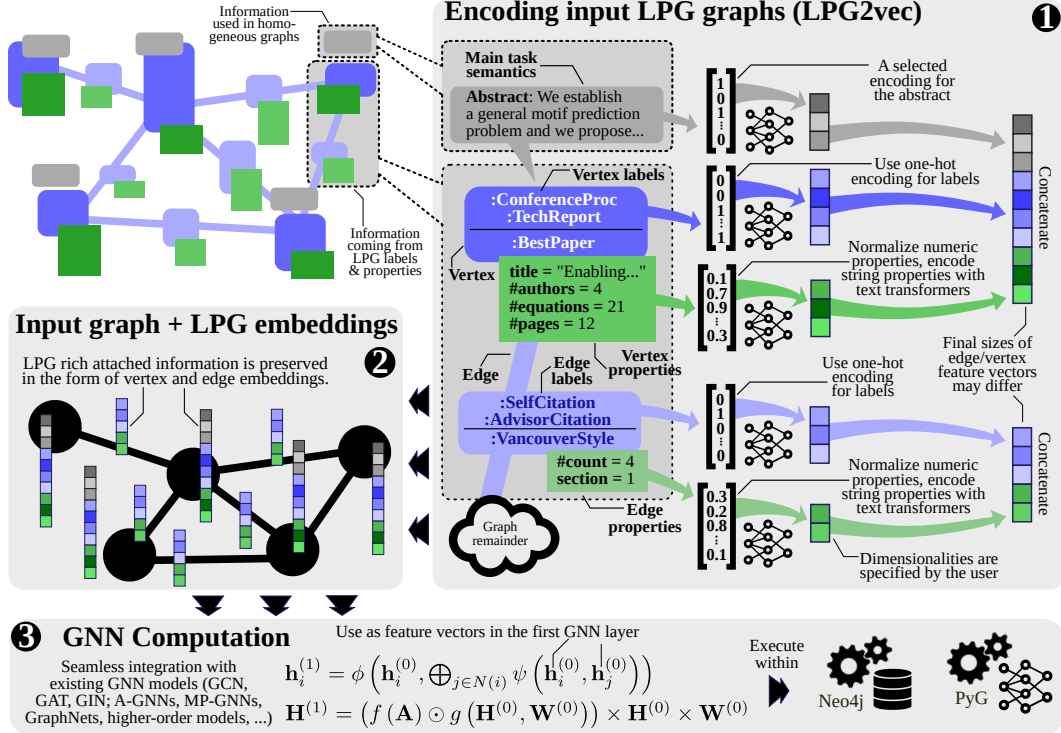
Information used in homogeneous graphs

Information coming from LPG labels & properties

Encoding input LPG graphs (LPG2vec)

1

Main task semantics

Abstract: We establish a general motif prediction problem and we propose...

A selected encoding for the abstract

Vertex labels

:ConferenceProc
:TechReport
:BestPaper

Vertex

Use one-hot encoding for labels

title = "Enabling..."
#authors = 4
#equations = 21
#pages = 12

Normalize numeric properties, encode string properties with text transformers

Concatenate

Vertex properties

Final sizes of edge/vertex feature vectors may differ

Edge

Edge labels

:SelfCitation
:AdvisorCitation
:VancouverStyle

Use one-hot encoding for labels

#count = 4
section = 1

Normalize numeric properties, encode string properties with text transformers

Concatenate

Graph remainder

Edge properties

Dimensionalities are specified by the user

$\begin{bmatrix}1\\0\\1\\\vdots\\0\end{bmatrix}$ $\begin{bmatrix}0\\0\\1\\\vdots\\1\end{bmatrix}$ $\begin{bmatrix}0.1\\0.7\\0.9\\\vdots\\0.3\end{bmatrix}$ $\begin{bmatrix}0\\1\\0\\\vdots\\0\end{bmatrix}$ $\begin{bmatrix}0.3\\0.2\\0.8\\\vdots\\0.1\end{bmatrix}$

Input graph + LPG embeddings

2

LPG rich attached information is preserved in the form of vertex and edge embeddings.

3 GNN Computation

Use as feature vectors in the first GNN layer

Seamless integration with existing GNN models (GCN, GAT, GIN; A-GNNs, MP-GNNs, GraphNets, higher-order models, ...)

$\mathbf{h}_i^{(1)} = \phi\left(\mathbf{h}_i^{(0)}, \bigoplus_{j\in N(i)} \psi\left(\mathbf{h}_i^{(0)}, \mathbf{h}_j^{(0)}\right)\right)$

$\mathbf{H}^{(1)} = \left(f\left(\mathbf{A}\right) \odot g\left(\mathbf{H}^{(0)}, \mathbf{W}^{(0)}\right)\right) \times \mathbf{H}^{(0)} \times \mathbf{W}^{(0)}$

Execute within

Neo4j

PyG